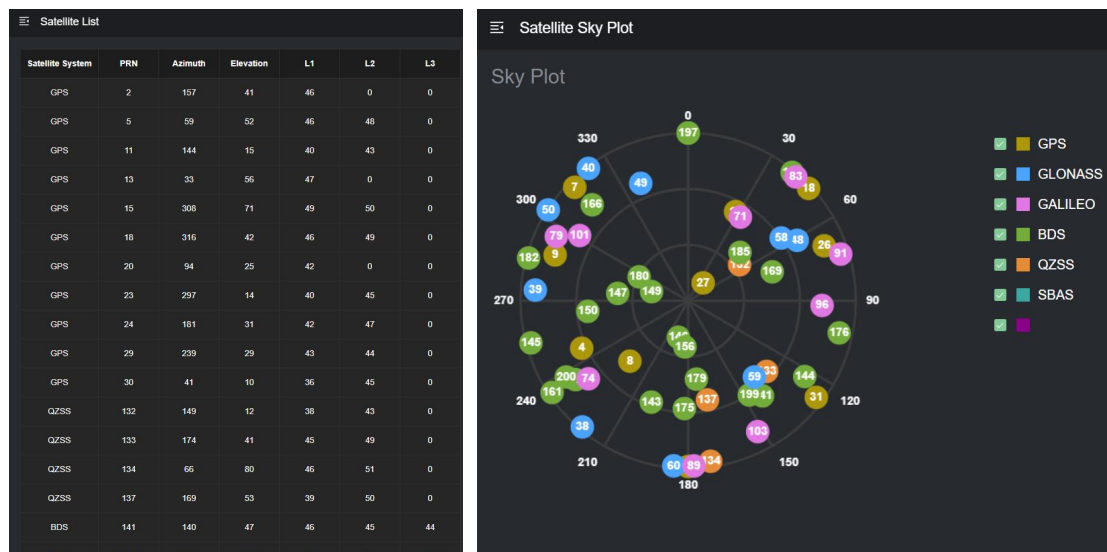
Satellite List

| Satellite System | PRN | Azimuth | Elevation | L1 | L2 | L3 |
|---|---|---|---|---|---|---|
| GPS | 2 | 157 | 41 | 46 | 0 | 0 |
| GPS | 5 | 59 | 52 | 46 | 48 | 0 |
| GPS | 11 | 144 | 15 | 40 | 43 | 0 |
| GPS | 13 | 33 | 56 | 47 | 0 | 0 |
| GPS | 15 | 308 | 71 | 49 | 50 | 0 |
| GPS | 18 | 316 | 42 | 46 | 49 | 0 |
| GPS | 20 | 94 | 25 | 42 | 0 | 0 |
| GPS | 23 | 297 | 14 | 40 | 45 | 0 |
| GPS | 24 | 181 | 31 | 42 | 47 | 0 |
| GPS | 29 | 239 | 29 | 43 | 44 | 0 |
| GPS | 30 | 41 | 10 | 36 | 45 | 0 |
| QZSS | 132 | 149 | 12 | 38 | 43 | 0 |
| QZSS | 133 | 174 | 41 | 45 | 49 | 0 |
| QZSS | 134 | 66 | 80 | 46 | 51 | 0 |
| QZSS | 137 | 169 | 53 | 39 | 50 | 0 |
| BDS | 141 | 140 | 47 | 46 | 45 | 44 |

Satellite Sky Plot

Sky Plot

0 30 60 90 120 150 180 210 240 270 300 330

197 40 49 7 166 83 18 300 50 71 79 101 58 48 26 91 182 9 185 132 169 180 27 39 147 149 96 150 176 145 4 146 156 8 33 144 200 74 179 59 161 199 41 31 143 175 137 38 103 60 89 134

GPS
GLONASS
GALILEO
BDS
QZSS
SBAS